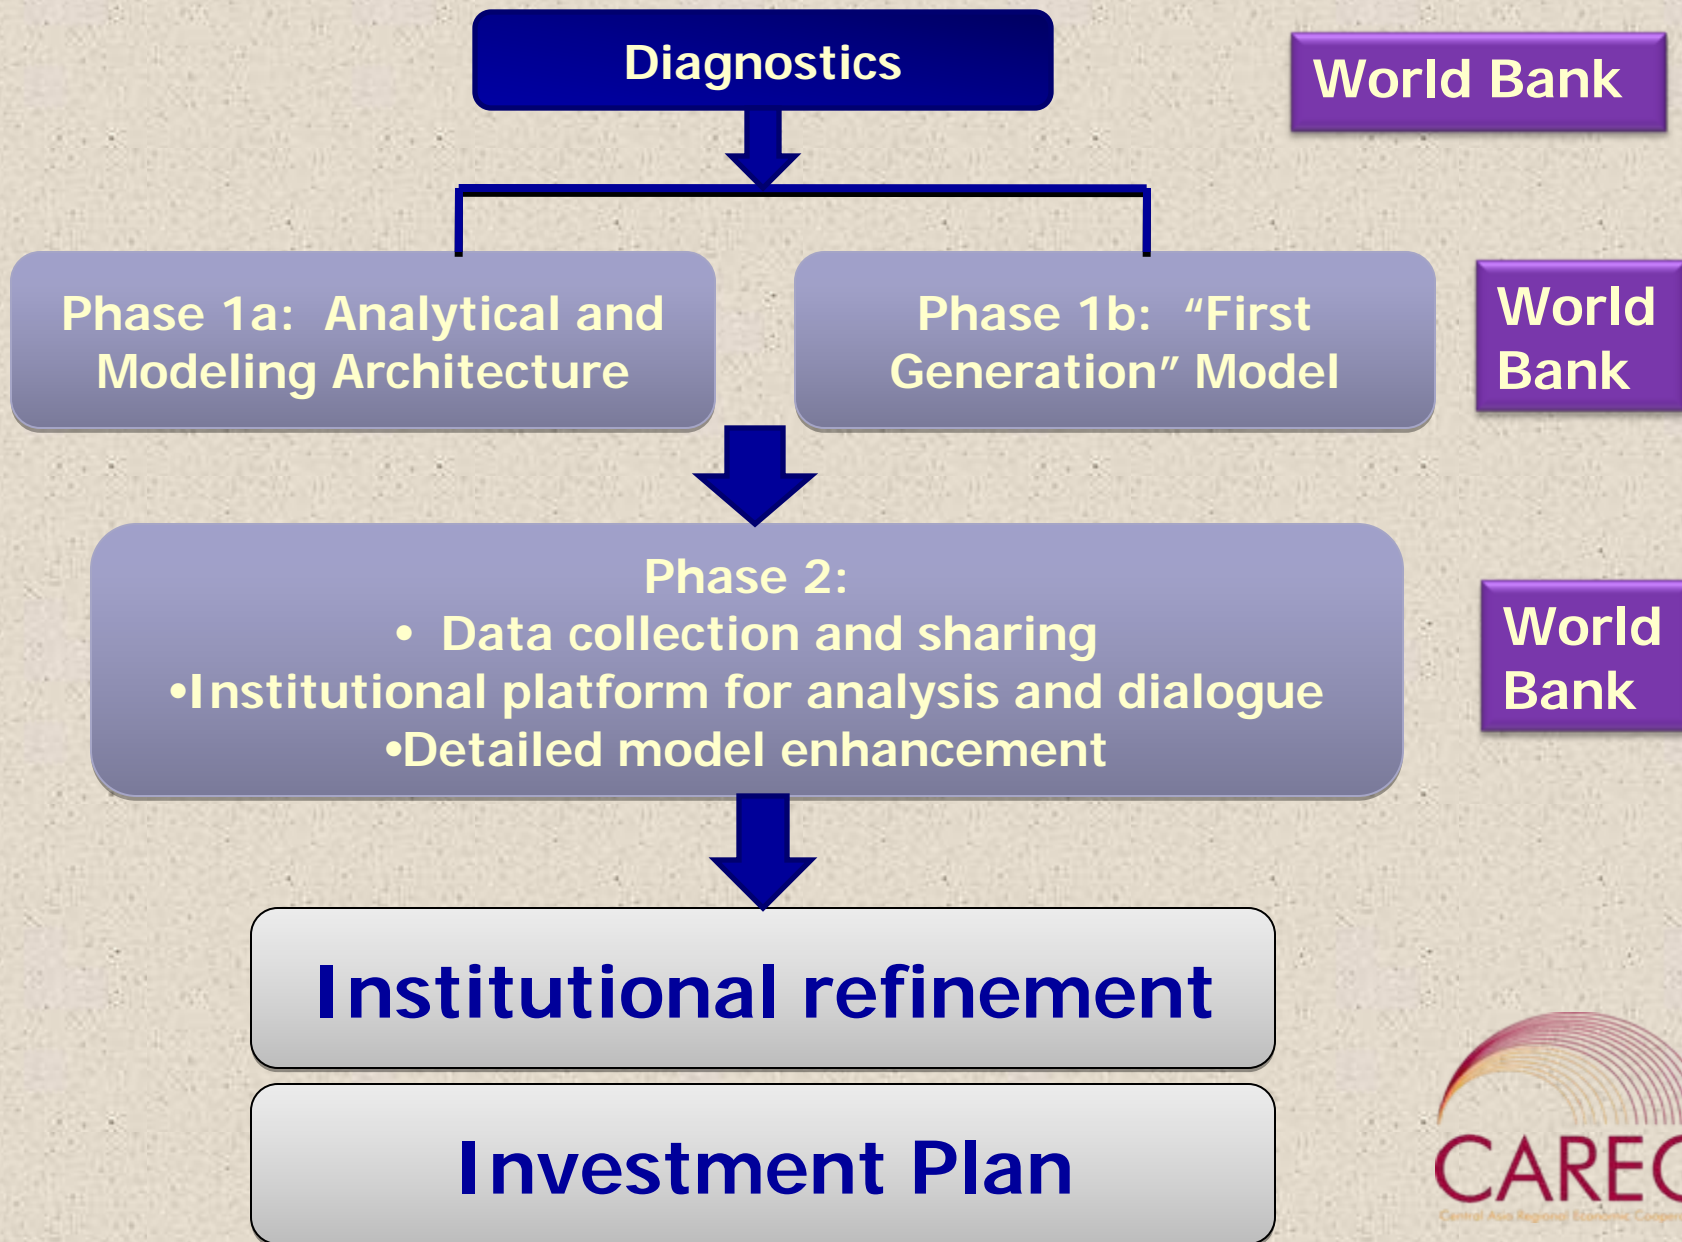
Diagnostics

World Bank

Phase 1a: Analytical and Modeling Architecture

Phase 1b: “First Generation” Model

World Bank

Phase 2:
• Data collection and sharing
•Institutional platform for analysis and dialogue
•Detailed model enhancement

World Bank

Institutional refinement

Investment Plan

CAREC

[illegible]